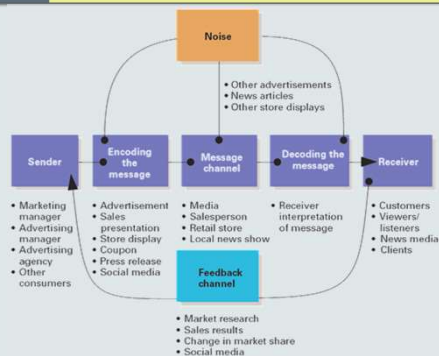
Noise

• Other advertisements
• News articles
• Other store displays

Sender

Encoding the message

Message channel

Decoding the message

Receiver

• Marketing manager
• Advertising manager
• Advertising agency
• Other consumers

• Advertisement
• Sales presentation
• Store display
• Coupon
• Press release
• Social media

• Media
• Salesperson
• Retail store
• Local news show

• Receiver interpretation of message

• Customers
• Viewers/ listeners
• News media
• Clients

Feedback channel

• Market research
• Sales results
• Change in market share
• Social media